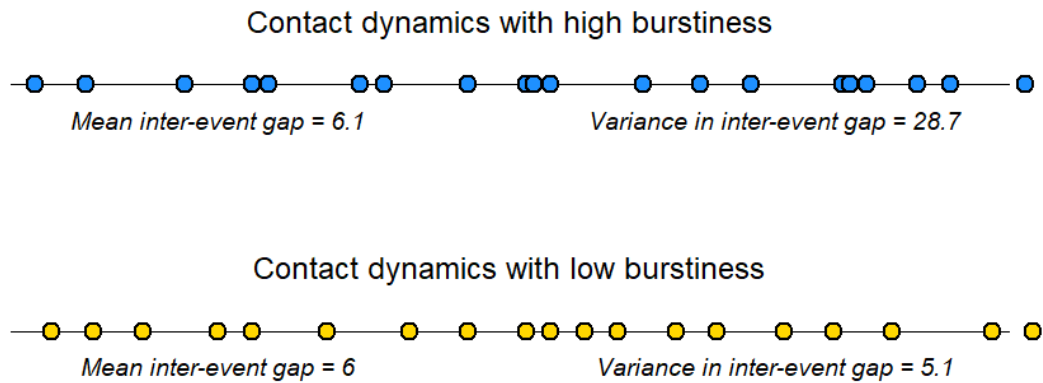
Contact dynamics with high burstiness

*Mean inter-event gap = 6.1*

*Variance in inter-event gap = 28.7*

Contact dynamics with low burstiness

*Mean inter-event gap = 6*

*Variance in inter-event gap = 5.1*